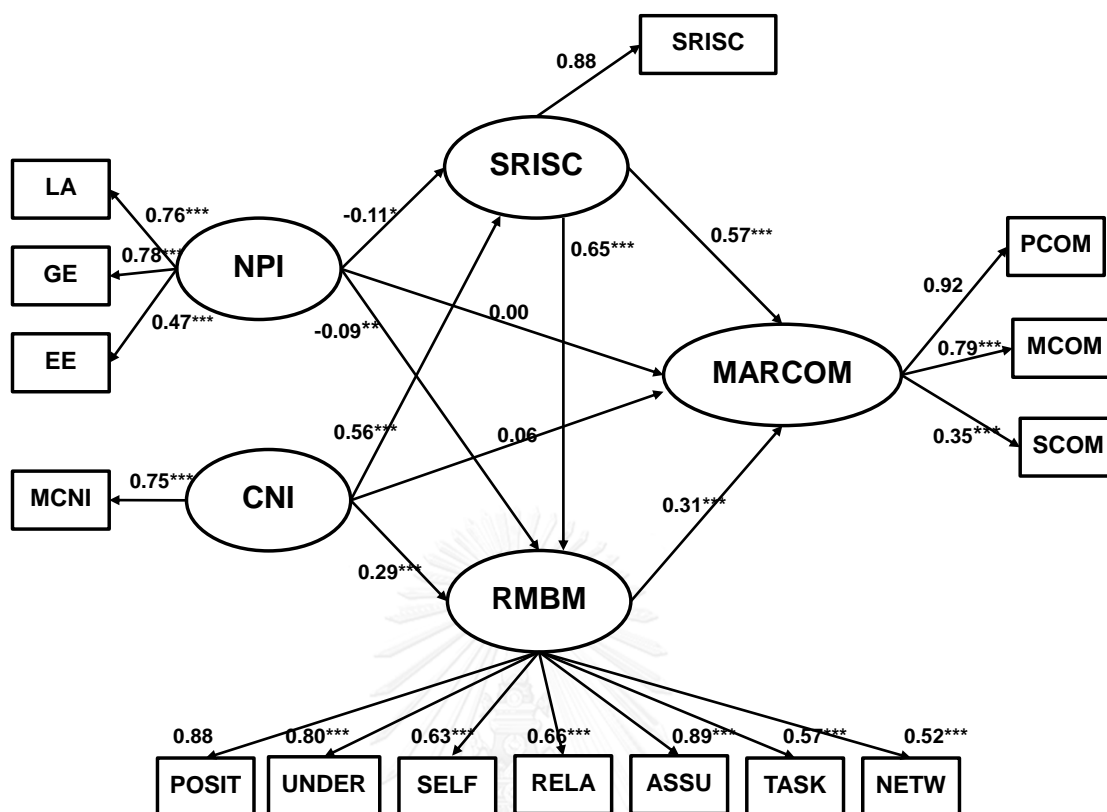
0.88
SRISC
SRISC
LA
0.76***
-0.11*
GE
0.78***
NPI
0.65***
0.57***
PCOM
0.92
EE
0.47***
-0.09**
0.00
MARCOM
0.79***
MCOM
0.56***
0.06
0.35***
SCOM
MCNI
0.75***
CNI
0.31***
0.29***
RMBM
0.88
0.80***
0.63***
0.66***
0.89***
0.57***
0.52***
POSIT
UNDER
SELF
RELA
ASSU
TASK
NETW